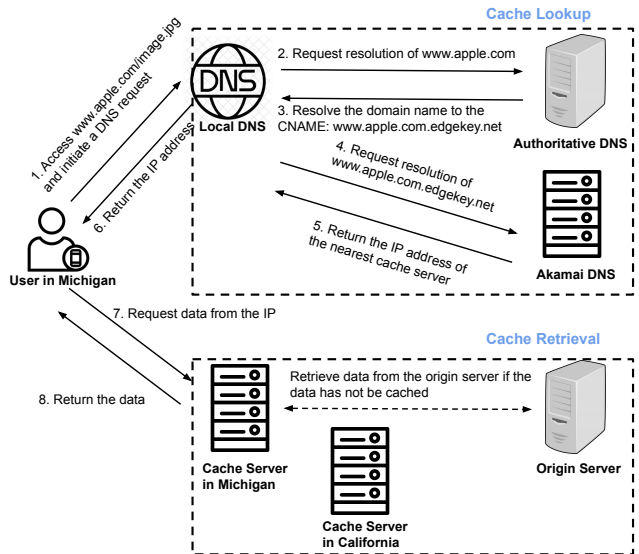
Cache Lookup

1. Access www.apple.com/image.jpg and initiate a DNS request

DNS

Local DNS

2. Request resolution of www.apple.com

3. Resolve the domain name to the CNAME: www.apple.com.edgekey.net

Authoritative DNS

6. Return the IP address

4. Request resolution of www.apple.com.edgekey.net

5. Return the IP address of the nearest cache server

Akamai DNS

User in Michigan

7. Request data from the IP

Cache Retrieval

8. Return the data

Retrieve data from the origin server if the data has not be cached

Cache Server in Michigan

Origin Server

Cache Server in California